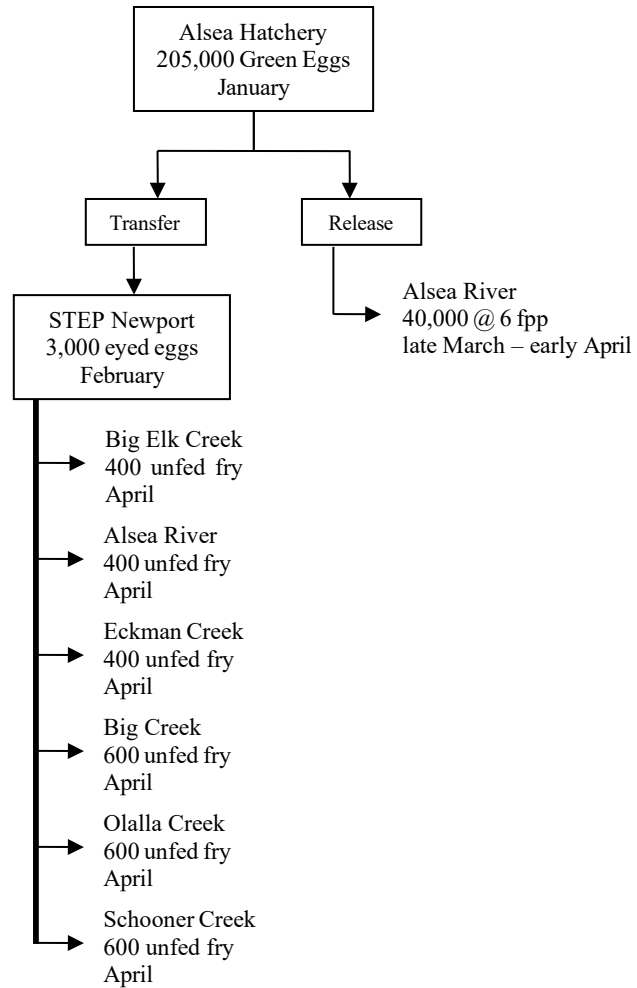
Alsea Hatchery
205,000 Green Eggs
January

Transfer

Release

STEP Newport
3,000 eyed eggs
February

Alsea River
40,000 @ 6 fpp
late March – early April

Big Elk Creek
400 unfed fry
April

Alsea River
400 unfed fry
April

Eckman Creek
400 unfed fry
April

Big Creek
600 unfed fry
April

Olalla Creek
600 unfed fry
April

Schooner Creek
600 unfed fry
April